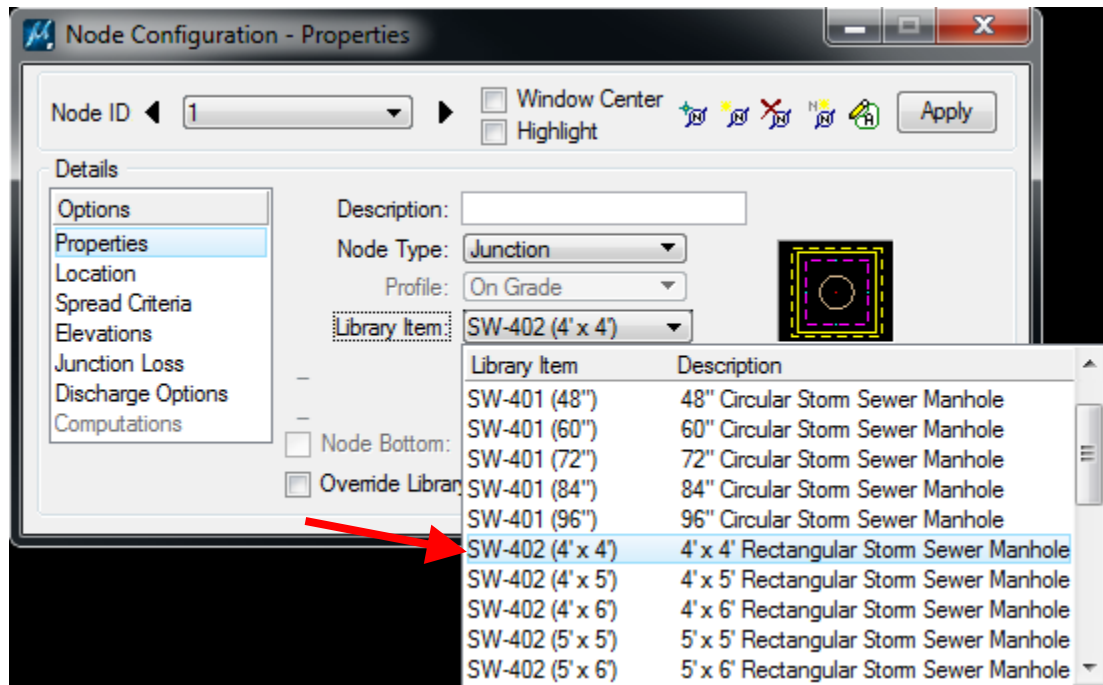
Node Configuration - Properties

Node ID 1

Window Center
Highlight

Apply

Details

Options
Properties
Location
Spread Criteria
Elevations
Junction Loss
Discharge Options
Computations

Description:
Node Type: Junction
Profile: On Grade
Library Item: SW-402 (4' x 4')

Node Bottom:
Override Library

| Library Item | Description |
|---|---|
| SW-401 (48") | 48" Circular Storm Sewer Manhole |
| SW-401 (60") | 60" Circular Storm Sewer Manhole |
| SW-401 (72") | 72" Circular Storm Sewer Manhole |
| SW-401 (84") | 84" Circular Storm Sewer Manhole |
| SW-401 (96") | 96" Circular Storm Sewer Manhole |
| SW-402 (4' x 4') | 4' x 4' Rectangular Storm Sewer Manhole |
| SW-402 (4' x 5') | 4' x 5' Rectangular Storm Sewer Manhole |
| SW-402 (4' x 6') | 4' x 6' Rectangular Storm Sewer Manhole |
| SW-402 (5' x 5') | 5' x 5' Rectangular Storm Sewer Manhole |
| SW-402 (5' x 6') | 5' x 6' Rectangular Storm Sewer Manhole |